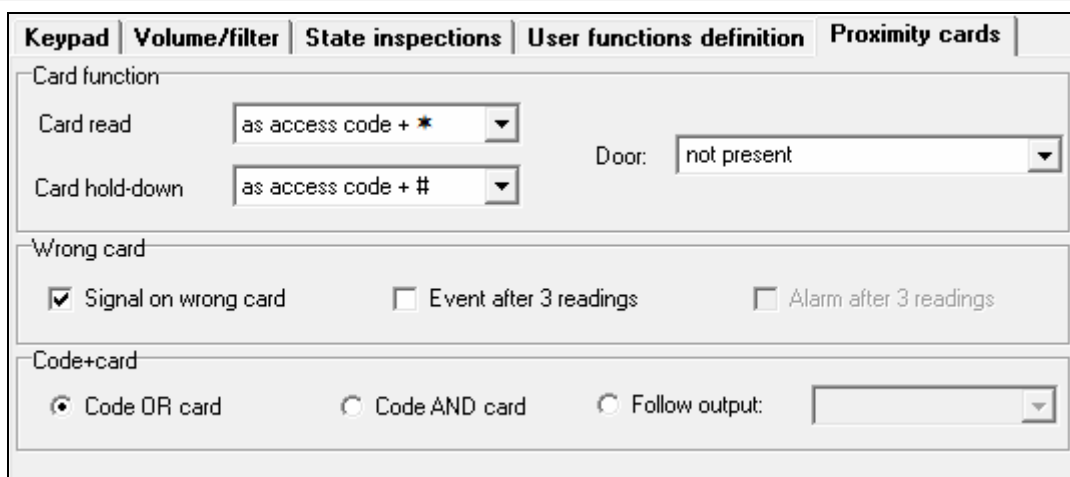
Keypad | Volume/filter | State inspections | User functions definition | Proximity cards

Card function

Card read as access code + *

Card hold-down as access code + #

Door: not present

Wrong card

Signal on wrong card

Event after 3 readings

Alarm after 3 readings

Code+card

Code OR card

Code AND card

Follow output: